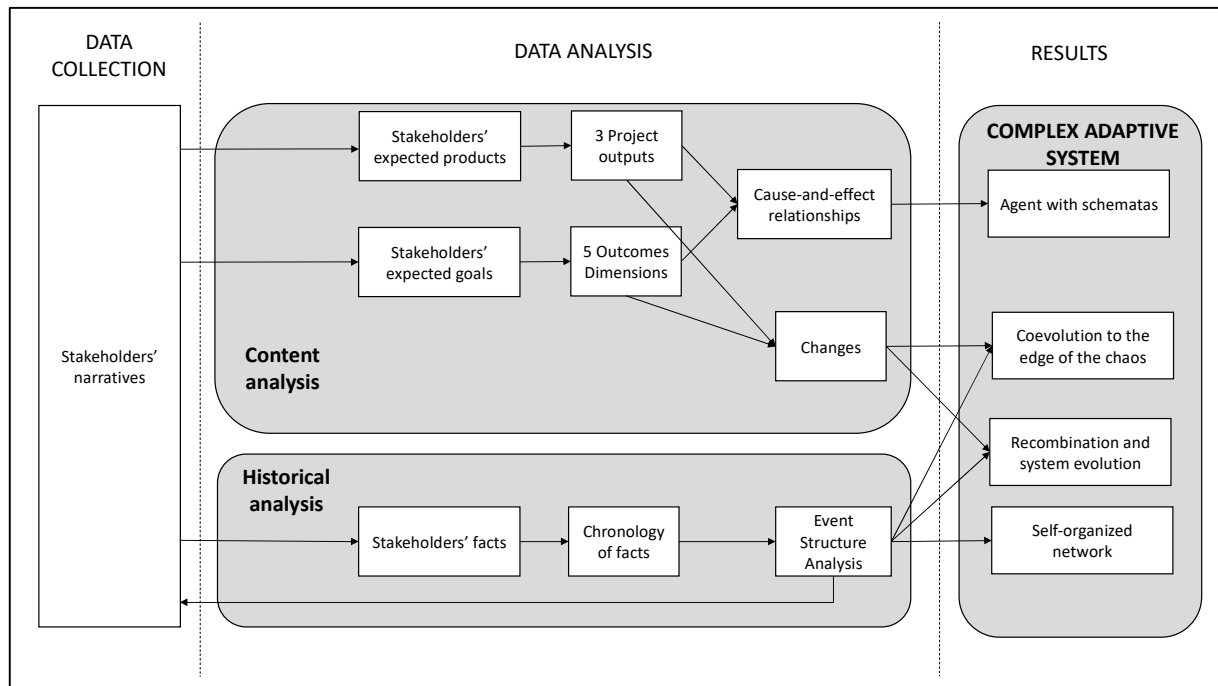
DATA COLLECTION

DATA ANALYSIS

RESULTS

Stakeholders' narratives

Stakeholders' expected products

3 Project outputs

Cause-and-effect relationships

Stakeholders' expected goals

5 Outcomes Dimensions

Changes

Content analysis

Historical analysis

Stakeholders' facts

Chronology of facts

Event Structure Analysis

COMPLEX ADAPTIVE SYSTEM

Agent with schematas

Coevolution to the edge of the chaos

Recombination and system evolution

Self-organized network